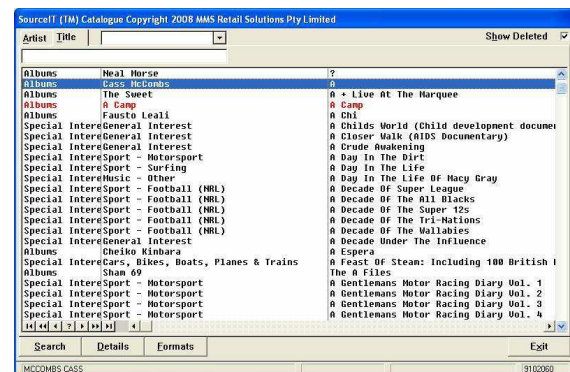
SourceIT (TM) Catalogue Copyright 2008 MMS Retail Solutions Pty Limited

Artist Title

Show Deleted

| | | |
|---|---|---|
| Albums | Neal Morse | ? |
| Albums | Cass McCombs | A |
| Albums | The Sweet | A + Live At The Marquee |
| Albums | A Camp | A Camp |
| Albums | Fausto Leali | A Chi |
| Special Intere | General Interest | A Childs World (Child development documer |
| Special Intere | General Interest | A Closer Walk (AIDS Documentary) |
| Special Intere | General Interest | A Crude Awakening |
| Special Intere | Sport - Motorsport | A Day In The Dirt |
| Special Intere | Sport - Surfing | A Day In The Life |
| Special Intere | Music - Other | A Day In The Life Of Macy Gray |
| Special Intere | Sport - Football (NRL) | A Decade Of Super League |
| Special Intere | Sport - Football (NRL) | A Decade Of The All Blacks |
| Special Intere | Sport - Football (NRL) | A Decade Of The Super 12s |
| Special Intere | Sport - Football (NRL) | A Decade Of The Tri-Nations |
| Special Intere | Sport - Football (NRL) | A Decade Of The Wallabies |
| Special Intere | General Interest | A Decade Under The Influence |
| Albums | Cheiko Kinbara | A Espera |
| Special Intere | Cars, Bikes, Boats, Planes & Trains | A Feast Of Steam: Including 100 British I |
| Albums | Sham 69 | The A Files |
| Special Intere | Sport - Motorsport | A Gentlemans Motor Racing Diary Vol. 1 |
| Special Intere | Sport - Motorsport | A Gentlemans Motor Racing Diary Vol. 2 |
| Special Intere | Sport - Motorsport | A Gentlemans Motor Racing Diary Vol. 3 |
| Special Intere | Sport - Motorsport | A Gentlemans Motor Racing Diary Vol. 4 |

Search Details Formats Exit

MCCOMBS CASS 9102060